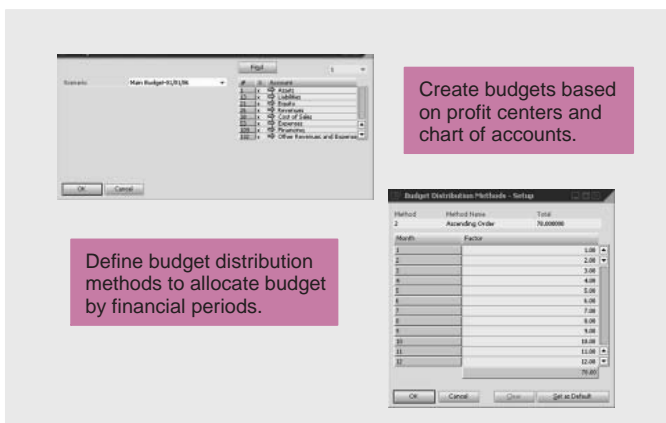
Find

Scenario Main Budget-01/01/06

| # | Account |
|---|---|
| 1 | Assets |
| 12 | Liabilities |
| 21 | Equity |
| 26 | Revenues |
| 30 | Cost of Sales |
| 37 | Expenses |
| 120 | Financing |
| 132 | Other Revenues and Expenses |

OK Cancel

Create budgets based on profit centers and chart of accounts.

Budget Distribution Methods - Setup

| Method | Method Name | Total |
|---|---|---|
| 2 | Ascending Order | 78.000000 |

| Month | Factor |
|---|---|
| 1 | 1.00 |
| 2 | 2.00 |
| 3 | 3.00 |
| 4 | 4.00 |
| 5 | 5.00 |
| 6 | 6.00 |
| 7 | 7.00 |
| 8 | 8.00 |
| 9 | 9.00 |
| 10 | 10.00 |
| 11 | 11.00 |
| 12 | 12.00 |
| | 78.00 |

OK Cancel Clear Set as Default

Define budget distribution methods to allocate budget by financial periods.